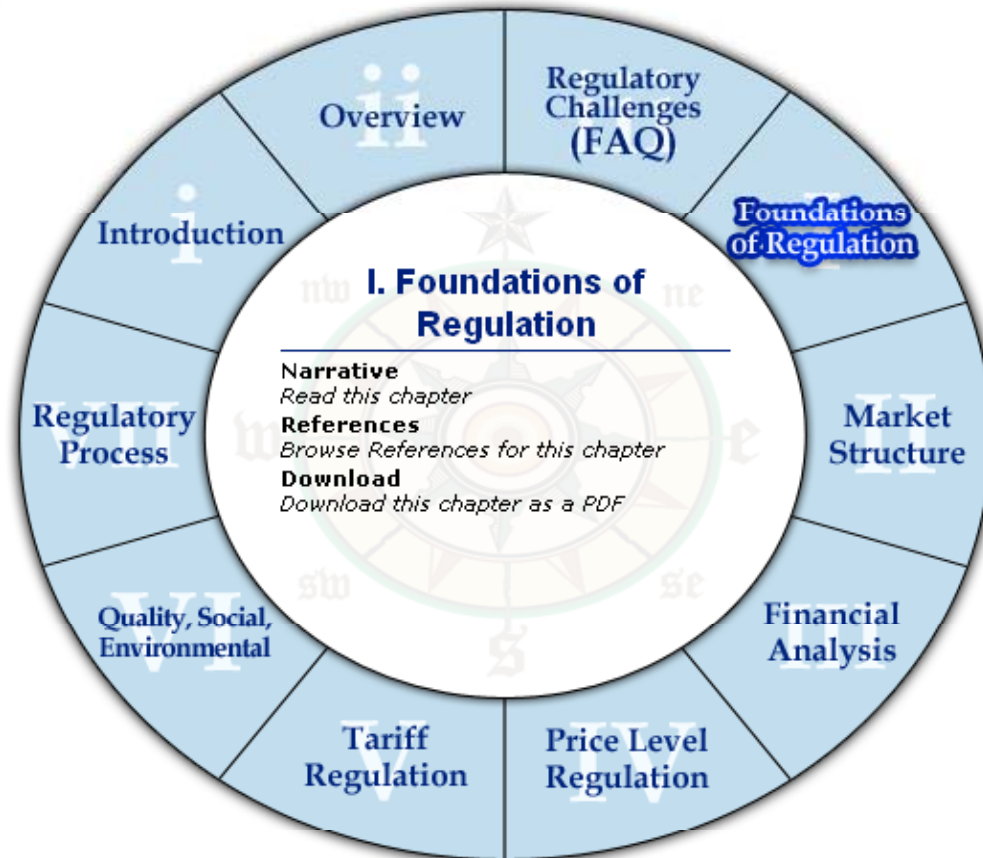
ii
Overview

Regulatory Challenges (FAQ)

I
Foundations of Regulation

i
Introduction

I. Foundations of Regulation

Narrative
Read this chapter
References
Browse References for this chapter
Download
Download this chapter as a PDF

nw
ne
w
e
sw
se
s

VII
Regulatory Process

II
Market Structure

VI
Quality, Social, Environmental

III
Financial Analysis

V
Tariff Regulation

IV
Price Level Regulation